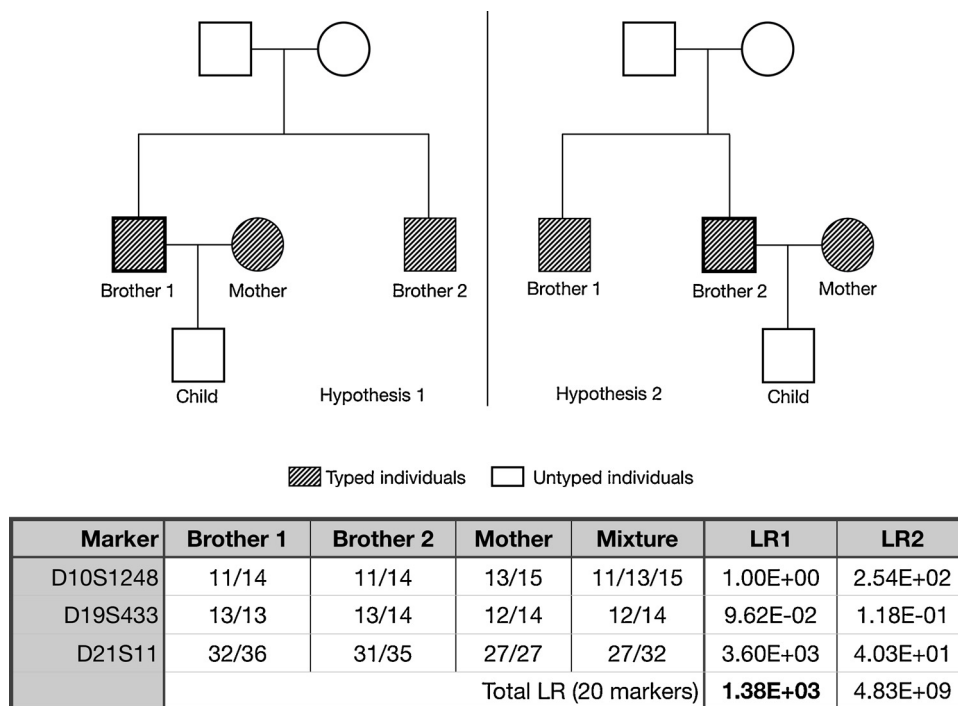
Brother 1

Mother

Brother 2

Child

Hypothesis 1

Brother 1

Brother 2

Mother

Hypothesis 2

Child

Typed individuals Untyped individuals

| Marker | Brother 1 | Brother 2 | Mother | Mixture | LR1 | LR2 |
|---|---|---|---|---|---|---|
| D10S1248 | 11/14 | 11/14 | 13/15 | 11/13/15 | 1.00E+00 | 2.54E+02 |
| D19S433 | 13/13 | 13/14 | 12/14 | 12/14 | 9.62E-02 | 1.18E-01 |
| D21S11 | 32/36 | 31/35 | 27/27 | 27/32 | 3.60E+03 | 4.03E+01 |
| | | | | Total LR (20 markers) | **1.38E+03** | 4.83E+09 |